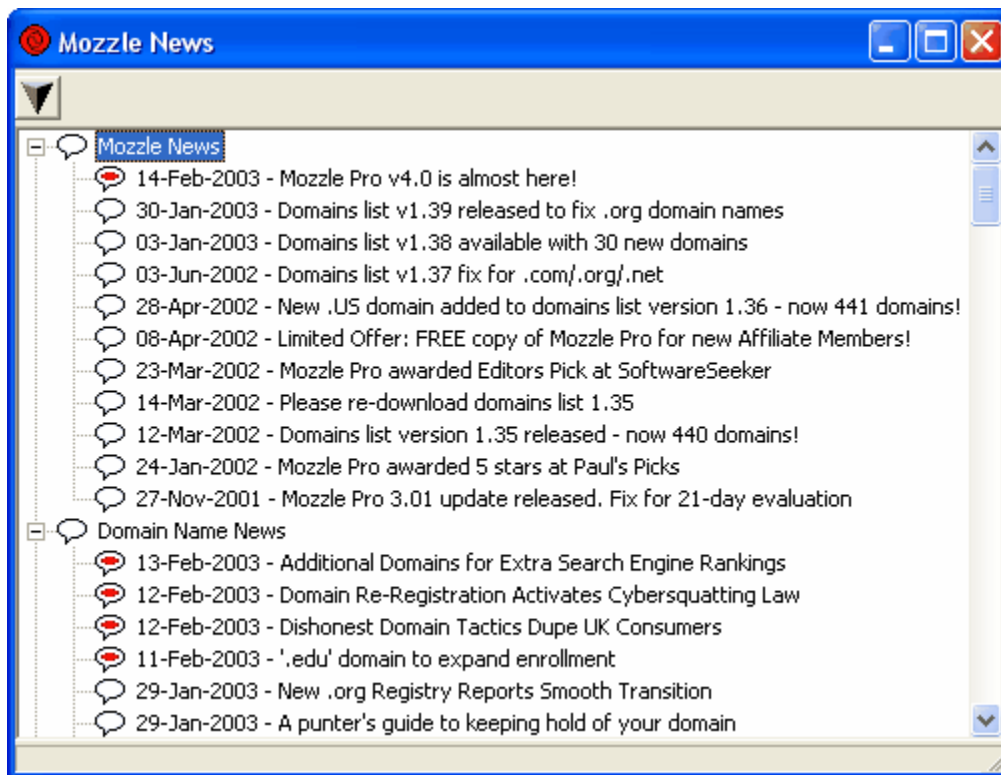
Mozzle News

Mozzle News
14-Feb-2003 - Mozzle Pro v4.0 is almost here!
30-Jan-2003 - Domains list v1.39 released to fix .org domain names
03-Jan-2003 - Domains list v1.38 available with 30 new domains
03-Jun-2002 - Domains list v1.37 fix for .com/.org/.net
28-Apr-2002 - New .US domain added to domains list version 1.36 - now 441 domains!
08-Apr-2002 - Limited Offer: FREE copy of Mozzle Pro for new Affiliate Members!
23-Mar-2002 - Mozzle Pro awarded Editors Pick at SoftwareSeeker
14-Mar-2002 - Please re-download domains list 1.35
12-Mar-2002 - Domains list version 1.35 released - now 440 domains!
24-Jan-2002 - Mozzle Pro awarded 5 stars at Paul's Picks
27-Nov-2001 - Mozzle Pro 3.01 update released. Fix for 21-day evaluation
Domain Name News
13-Feb-2003 - Additional Domains for Extra Search Engine Rankings
12-Feb-2003 - Domain Re-Registration Activates Cybersquatting Law
12-Feb-2003 - Dishonest Domain Tactics Dupe UK Consumers
11-Feb-2003 - '.edu' domain to expand enrollment
29-Jan-2003 - New .org Registry Reports Smooth Transition
29-Jan-2003 - A punter's guide to keeping hold of your domain